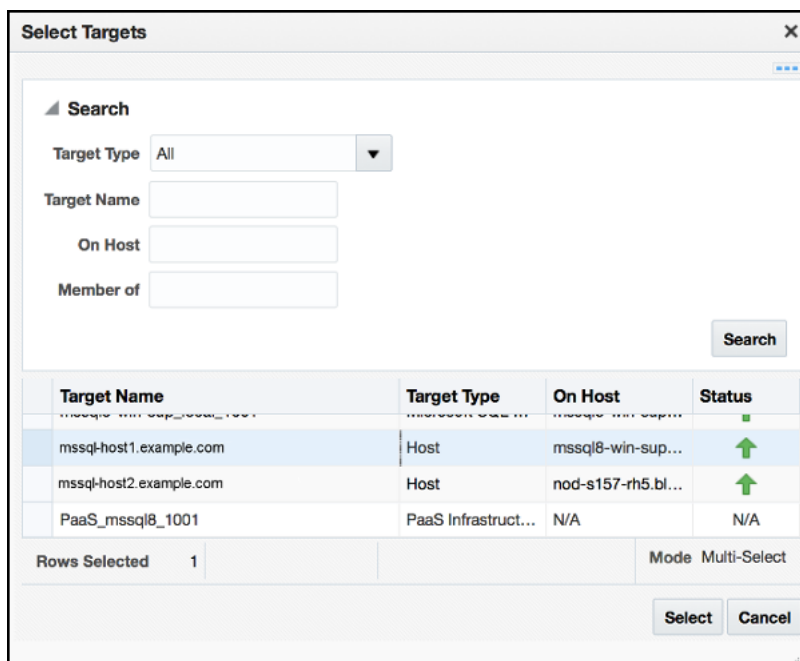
Select Targets ×

Search

Target Type All

Target Name

On Host

Member of

Search

| Target Name | Target Type | On Host | Status |
|---|---|---|---|
| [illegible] | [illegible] | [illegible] | |
| mssql-host1.example.com | Host | mssql8-win-sup... | |
| mssql-host2.example.com | Host | nod-s157-rh5.bl... | |
| PaaS_mssql8_1001 | PaaS Infrastruct... | N/A | N/A |

Rows Selected 1

Mode Multi-Select

Select Cancel